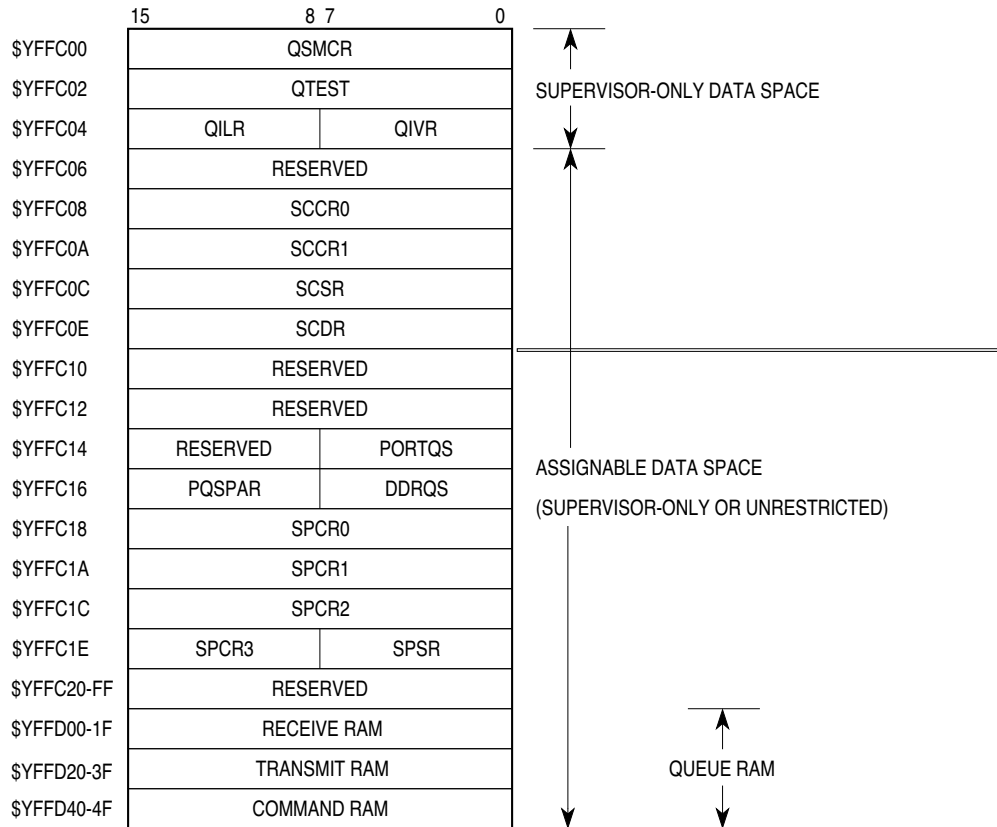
| | 15 8 | 7 0 |
|---|---|---|
| \$YFFC00 | QSMCR | |
| \$YFFC02 | QTEST | |
| \$YFFC04 | QILR | QIVR |
| \$YFFC06 | RESERVED | |
| \$YFFC08 | SCCR0 | |
| \$YFFC0A | SCCR1 | |
| \$YFFC0C | SCSR | |
| \$YFFC0E | SCDR | |
| \$YFFC10 | RESERVED | |
| \$YFFC12 | RESERVED | |
| \$YFFC14 | RESERVED | PORTQS |
| \$YFFC16 | PQSPAR | DDRQS |
| \$YFFC18 | SPCR0 | |
| \$YFFC1A | SPCR1 | |
| \$YFFC1C | SPCR2 | |
| \$YFFC1E | SPCR3 | SPSR |
| \$YFFC20-FF | RESERVED | |
| \$YFFD00-1F | RECEIVE RAM | |
| \$YFFD20-3F | TRANSMIT RAM | |
| \$YFFD40-4F | COMMAND RAM | |

SUPERVISOR-ONLY DATA SPACE

ASSIGNABLE DATA SPACE
(SUPERVISOR-ONLY OR UNRESTRICTED)

QUEUE RAM